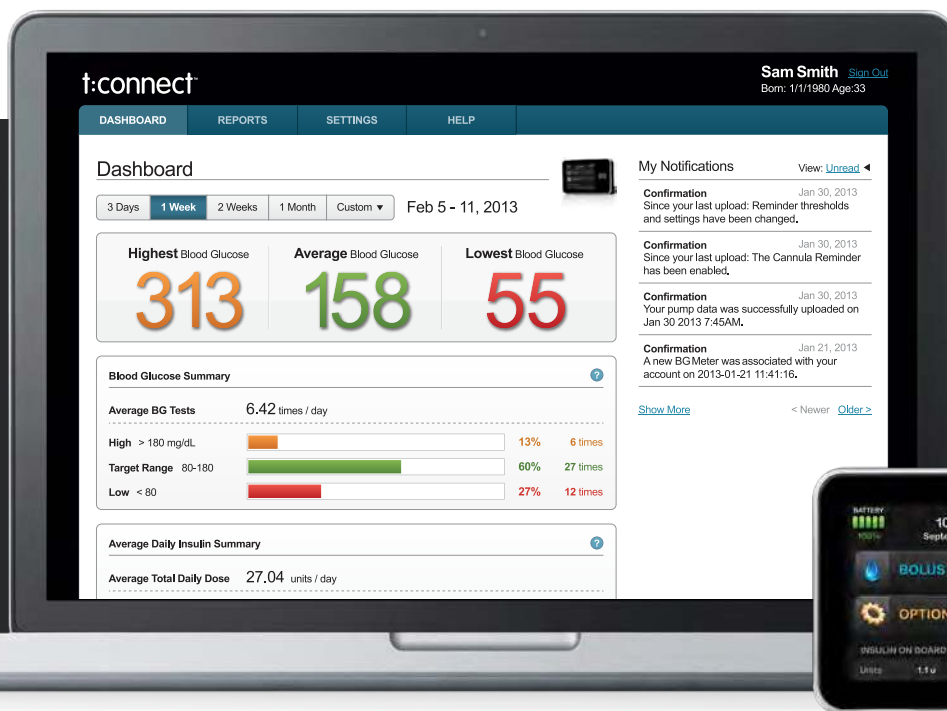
t:connect™

Sam Smith Sign Out
Born: 1/1/1980 Age:33

DASHBOARD REPORTS SETTINGS HELP

Dashboard

3 Days 1 Week 2 Weeks 1 Month Custom ▼ Feb 5 - 11, 2013

Highest Blood Glucose 313
Average Blood Glucose 158
Lowest Blood Glucose 55

Blood Glucose Summary

Average BG Tests 6.42 times / day

| | | | |
|---|---|---|---|
| High > 180 mg/dL | | 13% | 6 times |
| Target Range 80-180 | | 60% | 27 times |
| Low < 80 | | 27% | 12 times |

Average Daily Insulin Summary

Average Total Daily Dose 27.04 units / day

My Notifications View: Unread ◀

Confirmation Jan 30, 2013
Since your last upload: Reminder thresholds and settings have been changed.

Confirmation Jan 30, 2013
Since your last upload: The Cannula Reminder has been enabled.

Confirmation Jan 30, 2013
Your pump data was successfully uploaded on Jan 30 2013 7:45AM.

Confirmation Jan 21, 2013
A new BG Meter was associated with your account on 2013-01-21 11:41:16.

Show More < Newer Older >

BATTERY
100%
10
Septe
BOLUS
OPTION
INSULIN ON BOARD
Units 1.1 u